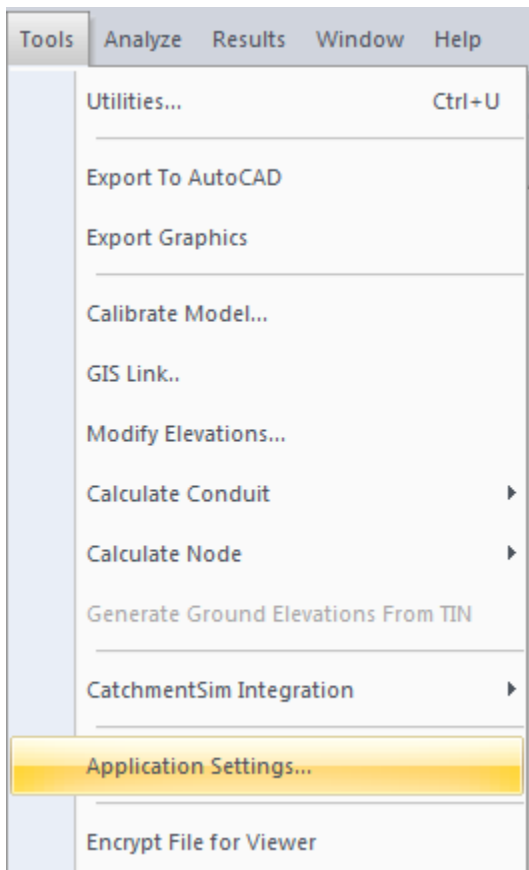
Tools Analyze Results Window Help

Utilities... Ctrl+U

Export To AutoCAD

Export Graphics

Calibrate Model...

GIS Link..

Modify Elevations...

Calculate Conduit

Calculate Node

Generate Ground Elevations From TIN

CatchmentSim Integration

Application Settings...

Encrypt File for Viewer